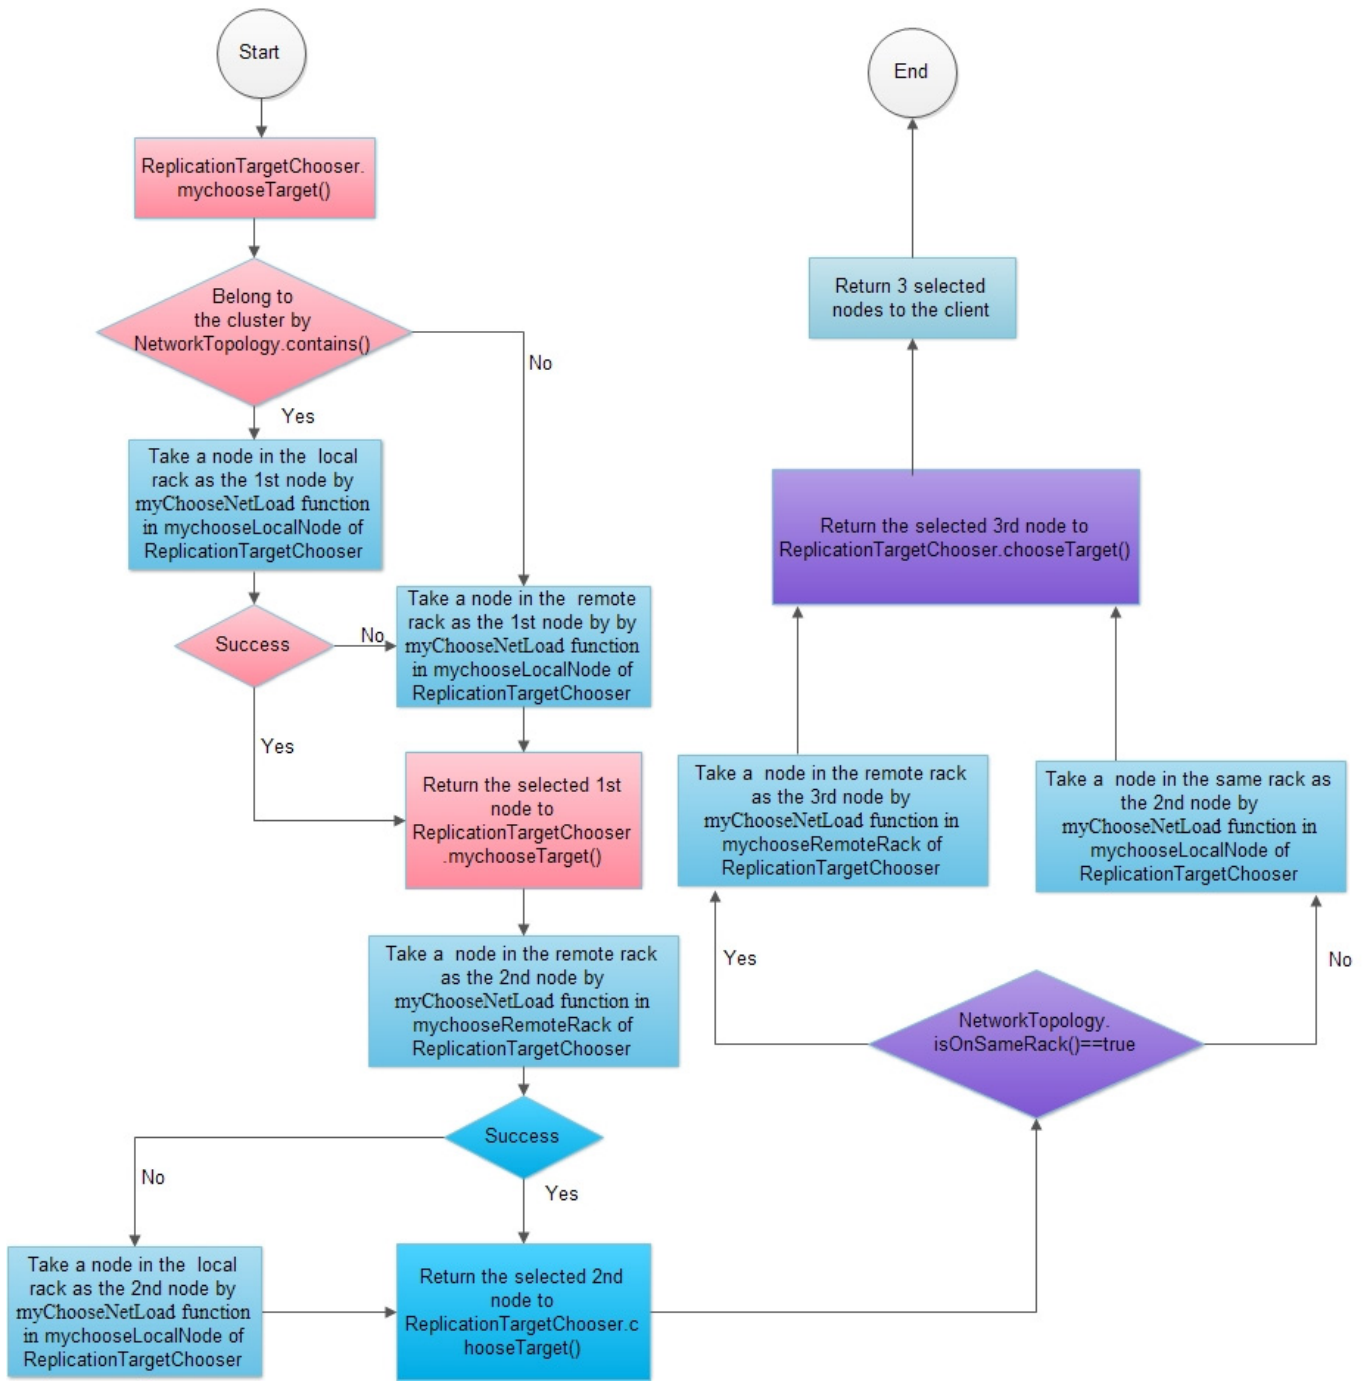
Start

ReplicationTargetChooser. mychooseTarget()

Belong to the cluster by NetworkTopology.contains()

No

Yes

Take a node in the local rack as the 1st node by myChooseNetLoad function in mychooseLocalNode of ReplicationTargetChooser

Success

No

Take a node in the remote rack as the 1st node by by myChooseNetLoad function in mychooseLocalNode of ReplicationTargetChooser

Yes

Return the selected 1st node to ReplicationTargetChooser .mychooseTarget()

Take a node in the remote rack as the 2nd node by myChooseNetLoad function in mychooseRemoteRack of ReplicationTargetChooser

Success

No

Yes

Take a node in the local rack as the 2nd node by myChooseNetLoad function in mychooseLocalNode of ReplicationTargetChooser

Return the selected 2nd node to ReplicationTargetChooser.c hooseTarget()

End

Return 3 selected nodes to the client

Return the selected 3rd node to ReplicationTargetChooser.chooseTarget()

Take a node in the remote rack as the 3rd node by myChooseNetLoad function in mychooseRemoteRack of ReplicationTargetChooser

Take a node in the same rack as the 2nd node by myChooseNetLoad function in mychooseLocalNode of ReplicationTargetChooser

Yes

No

NetworkTopology. isOnSameRack()==true